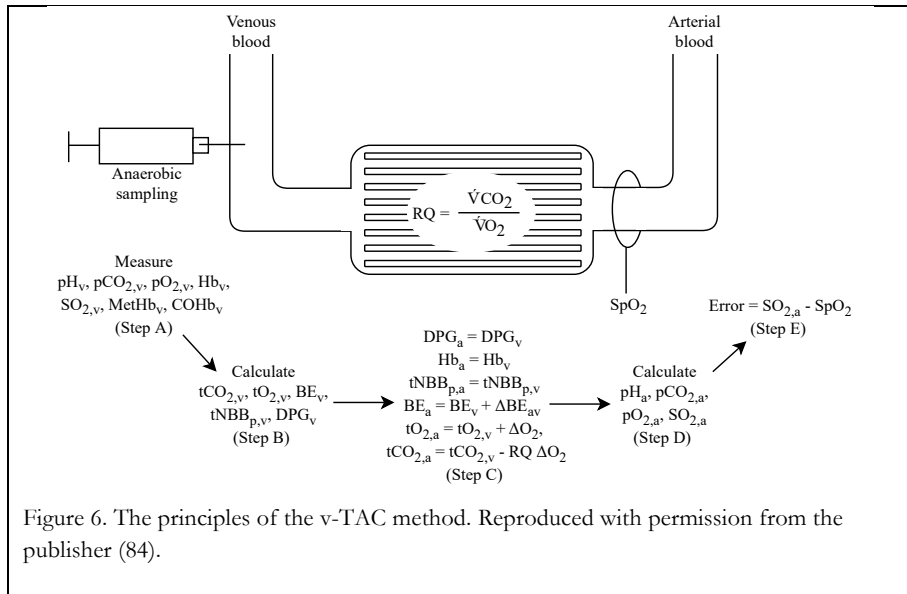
Venous blood

Arterial blood

Anaerobic sampling

$RQ = \frac{\dot{V}CO_2}{\dot{V}O_2}$

Measure
$pH_v$, $pCO_{2,v}$, $pO_{2,v}$, $Hb_v$, $SO_{2,v}$, $MetHb_v$, $COHb_v$
(Step A)

$SpO_2$

Error = $SO_{2,a}$ - $SpO_2$
(Step E)

Calculate
$tCO_{2,v}$, $tO_{2,v}$, $BE_v$, $tNBB_{p,v}$, $DPG_v$
(Step B)

$DPG_a = DPG_v$
$Hb_a = Hb_v$
$tNBB_{p,a} = tNBB_{p,v}$
$BE_a = BE_v + \Delta BE_{av}$
$tO_{2,a} = tO_{2,v} + \Delta O_2$,
$tCO_{2,a} = tCO_{2,v}$ - RQ $\Delta O_2$
(Step C)

Calculate
$pH_a$, $pCO_{2,a}$, $pO_{2,a}$, $SO_{2,a}$
(Step D)

Figure 6. The principles of the v-TAC method. Reproduced with permission from the publisher (84).